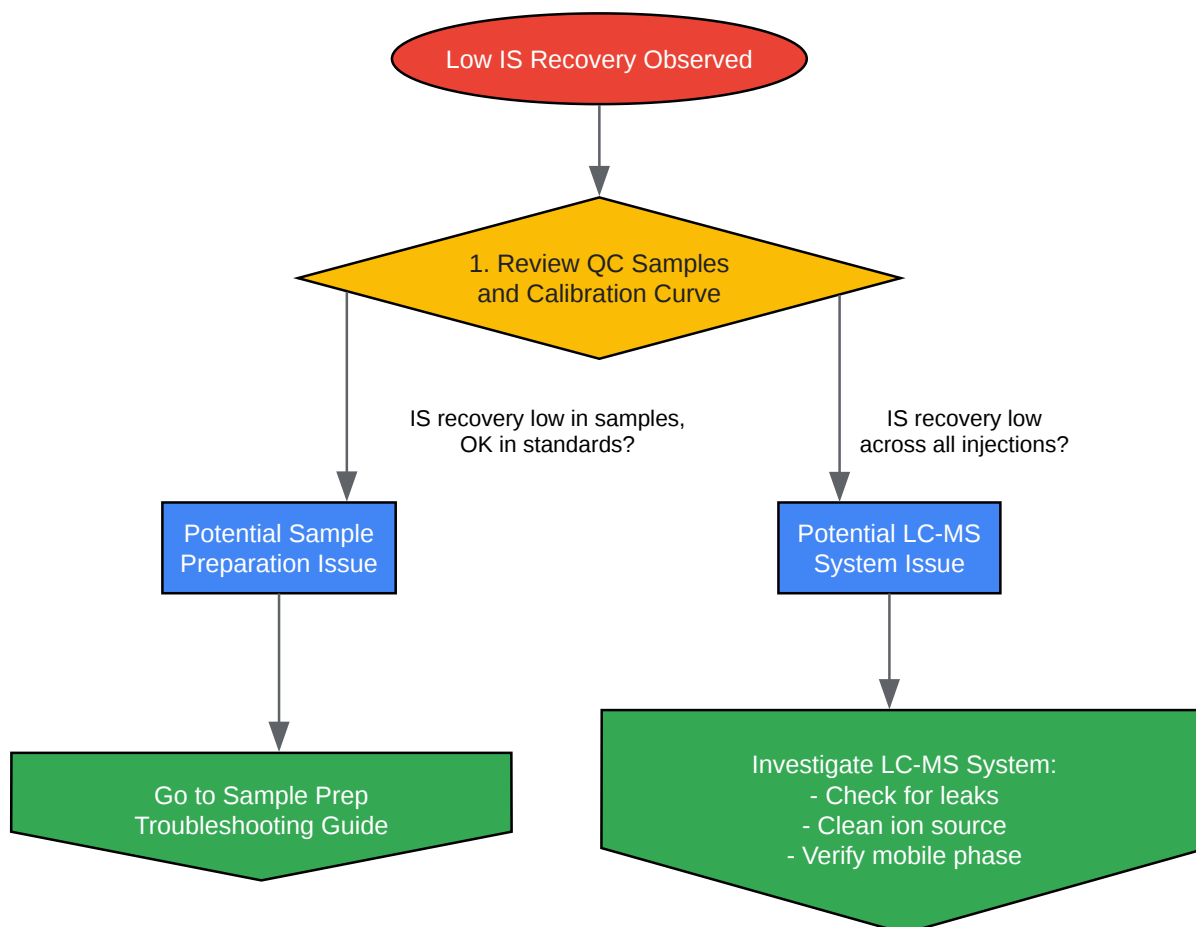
Low IS Recovery Observed

1. Review QC Samples and Calibration Curve

IS recovery low in samples, OK in standards?

IS recovery low across all injections?

Potential Sample Preparation Issue

Potential LC-MS System Issue

Go to Sample Prep Troubleshooting Guide

Investigate LC-MS System:
- Check for leaks
- Clean ion source
- Verify mobile phase